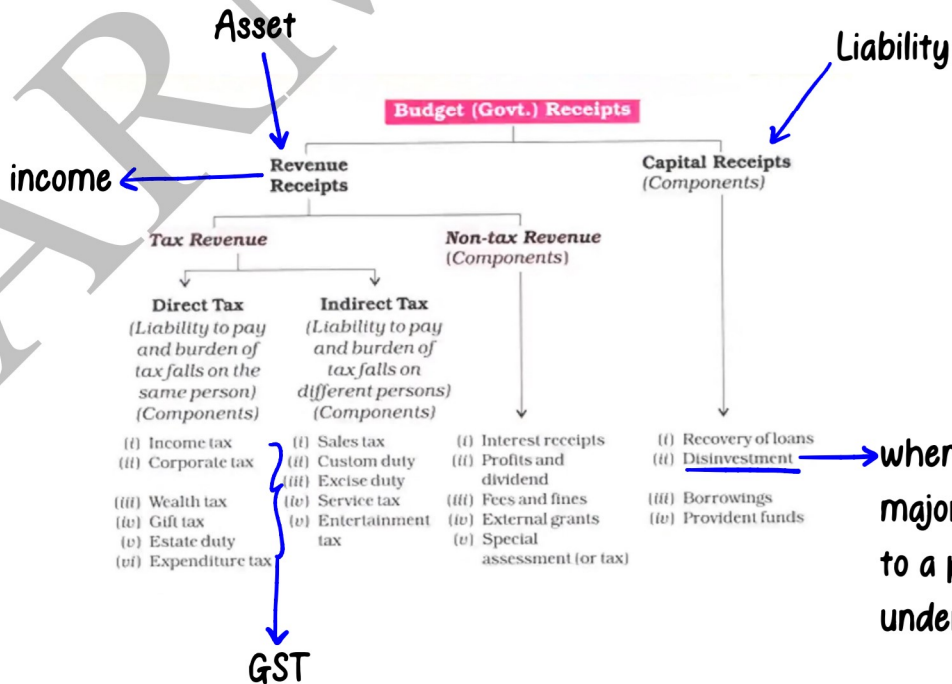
Asset

Liability

Budget (Govt.) Receipts

income

Revenue Receipts

Capital Receipts (Components)

Tax Revenue

Non-tax Revenue (Components)

Direct Tax
(Liability to pay and burden of tax falls on the same person) (Components)

Indirect Tax
(Liability to pay and burden of tax falls on different persons) (Components)

(i) Income tax
(ii) Corporate tax
(iii) Wealth tax
(iv) Gift tax
(v) Estate duty
(vi) Expenditure tax

(i) Sales tax
(ii) Custom duty
(iii) Excise duty
(iv) Service tax
(v) Entertainment tax

(i) Interest receipts
(ii) Profits and dividend
(iii) Fees and fines
(iv) External grants
(v) Special assessment (or tax)

(i) Recovery of loans
(ii) Disinvestment
(iii) Borrowings
(iv) Provident funds

wher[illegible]
majo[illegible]
to a p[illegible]
unde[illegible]

GST